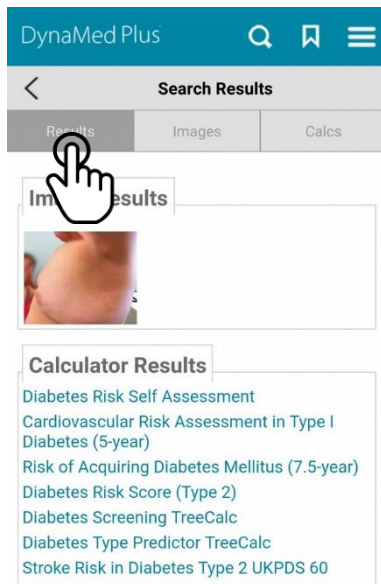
DynaMed Plus

Search Results

Results | Images | Calcs

Im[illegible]sults

Calculator Results

Diabetes Risk Self Assessment
Cardiovascular Risk Assessment in Type I Diabetes (5-year)
Risk of Acquiring Diabetes Mellitus (7.5-year)
Diabetes Risk Score (Type 2)
Diabetes Screening TreeCalc
Diabetes Type Predictor TreeCalc
Stroke Risk in Diabetes Type 2 UKPDS 60